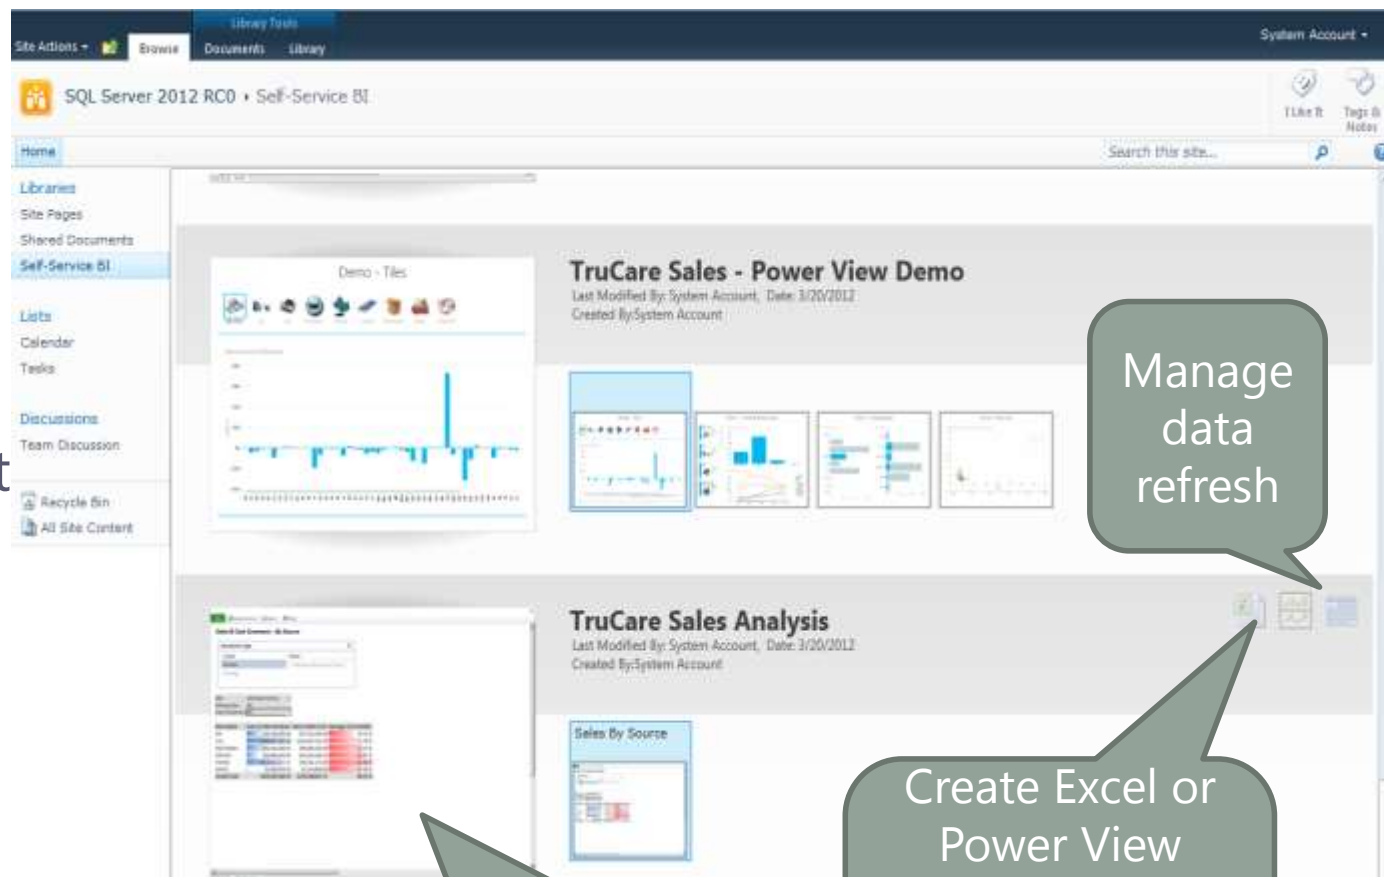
Library Tools
Site Actions Browse Documents Library
System Account
SQL Server 2012 RC0 › Self-Service BI
I Like It Tags & Notes
Home
Search this site...
Libraries
Site Pages
Shared Documents
Self-Service BI
Lists
Calendar
Tasks
Discussions
Team Discussion
Recycle Bin
All Site Content
Demo - Tiles
TruCare Sales - Power View Demo
Last Modified By: System Account, Date: 3/20/2012
Created By:System Account
Manage data refresh
TruCare Sales Analysis
Last Modified By: System Account, Date: 3/20/2012
Created By:System Account
Sales By Source
Create Excel or Power View